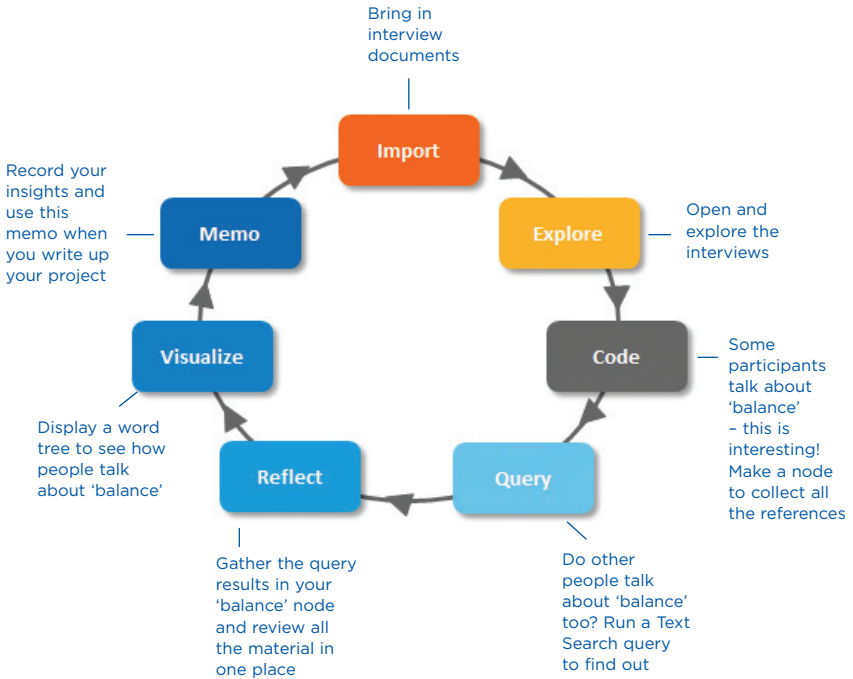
Bring in interview documents

Import

Record your insights and use this memo when you write up your project

Memo

Explore

Open and explore the interviews

Visualize

Code

Some participants talk about 'balance' – this is interesting! Make a node to collect all the references

Display a word tree to see how people talk about 'balance'

Reflect

Query

Gather the query results in your 'balance' node and review all the material in one place

Do other people talk about 'balance' too? Run a Text Search query to find out